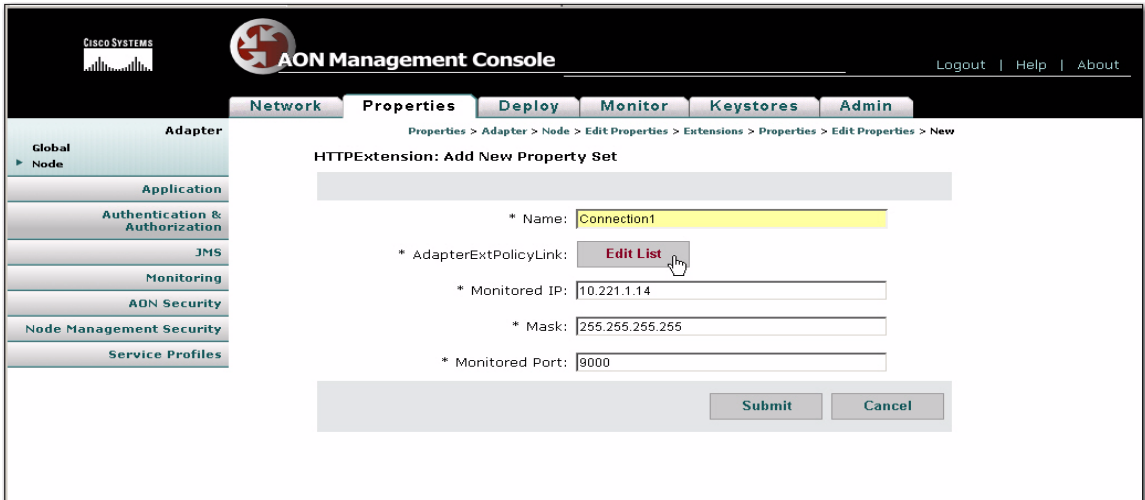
CISCO SYSTEMS

AON Management Console

Logout | Help | About

Network Properties Deploy Monitor Keystores Admin

Adapter
Global
Node

Application
Authentication & Authorization
JMS
Monitoring
AON Security
Node Management Security
Service Profiles

Properties > Adapter > Node > Edit Properties > Extensions > Properties > Edit Properties > New

HTTPExtension: Add New Property Set

* Name: Connection1

* AdapterExtPolicyLink: Edit List

* Monitored IP: 10.221.1.14

* Mask: 255.255.255.255

* Monitored Port: 9000

Submit Cancel